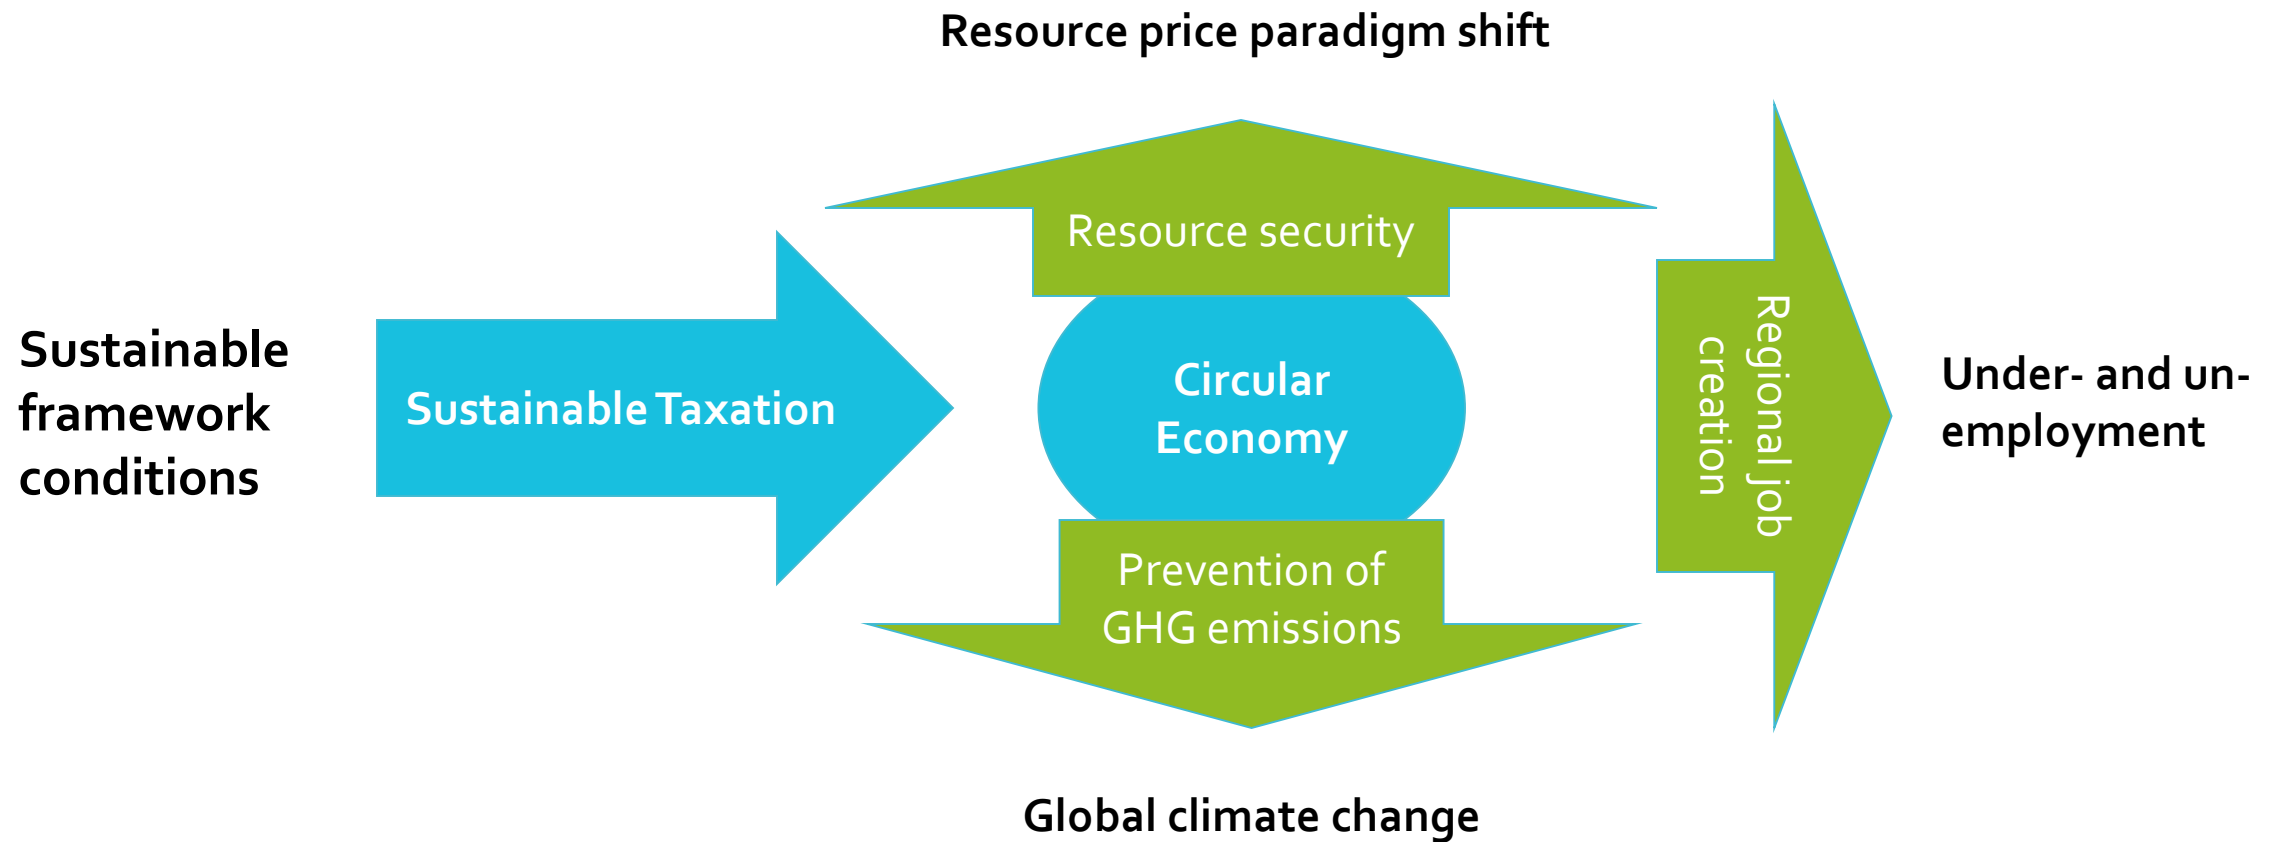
Resource price paradigm shift

Sustainable framework conditions

Sustainable Taxation

Resource security

Circular Economy

Prevention of GHG emissions

Regional job creation

Under- and un-employment

Global climate change